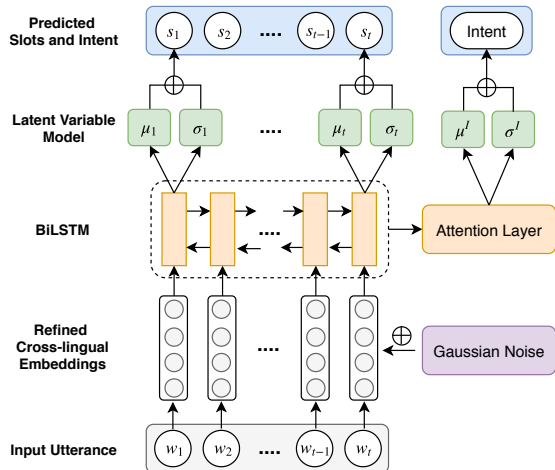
Predicted Slots and Intent

$s_1$ $s_2$ .... $s_{t-1}$ $s_t$

Intent

$\oplus$ $\oplus$ $\oplus$

Latent Variable Model

$\mu_1$ $\sigma_1$ .... $\mu_t$ $\sigma_t$

$\mu^I$ $\sigma^I$

BiLSTM

....

Attention Layer

Refined Cross-lingual Embeddings

....

$\oplus$

Gaussian Noise

Input Utterance

$w_1$ $w_2$ .... $w_{t-1}$ $w_t$